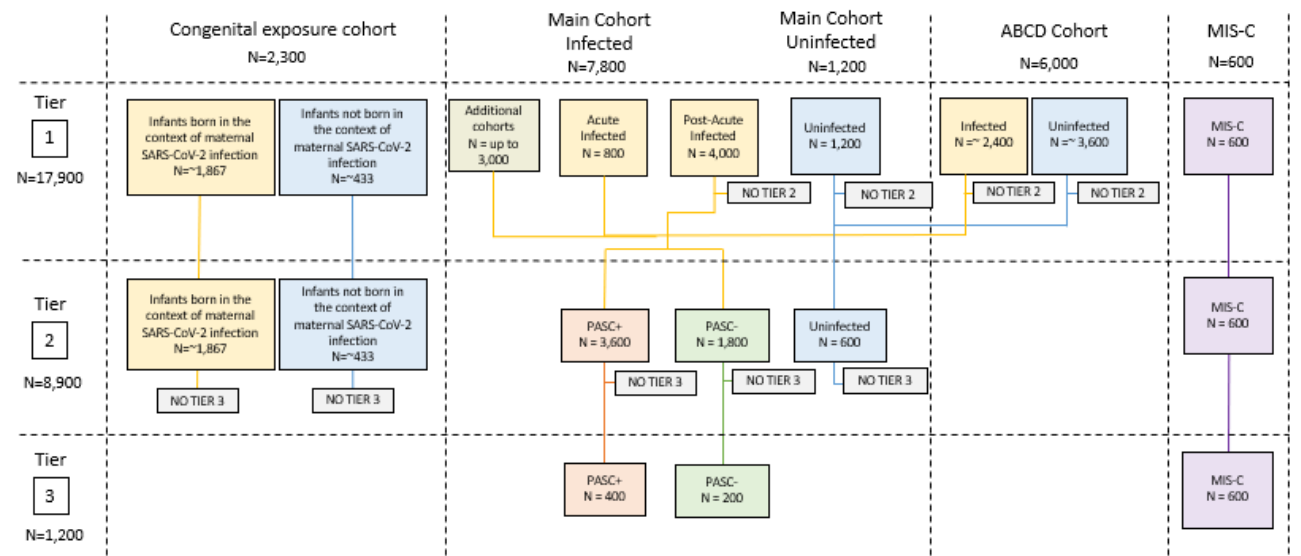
Congenital exposure cohort
N=2,300

Main Cohort Infected
N=7,800

Main Cohort Uninfected
N=1,200

ABCD Cohort
N=6,000

MIS-C
N=600

Tier
1
N=17,900

Infants born in the context of maternal SARS-CoV-2 infection
N=~1,867

Infants not born in the context of maternal SARS-CoV-2 infection
N=~433

Additional cohorts
N = up to 3,000

Acute Infected
N = 800

Post-Acute Infected
N = 4,000

NO TIER 2

Uninfected
N = 1,200

NO TIER 2

Infected
N=~ 2,400

Uninfected
N=~ 3,600

NO TIER 2

NO TIER 2

MIS-C
N = 600

Tier
2
N=8,900

Infants born in the context of maternal SARS-CoV-2 infection
N=~1,867

Infants not born in the context of maternal SARS-CoV-2 infection
N=~433

NO TIER 3

NO TIER 3

PASC+
N = 3,600

NO TIER 3

PASC-
N = 1,800

NO TIER 3

Uninfected
N = 600

NO TIER 3

MIS-C
N = 600

Tier
3
N=1,200

PASC+
N = 400

PASC-
N = 200

MIS-C
N = 600